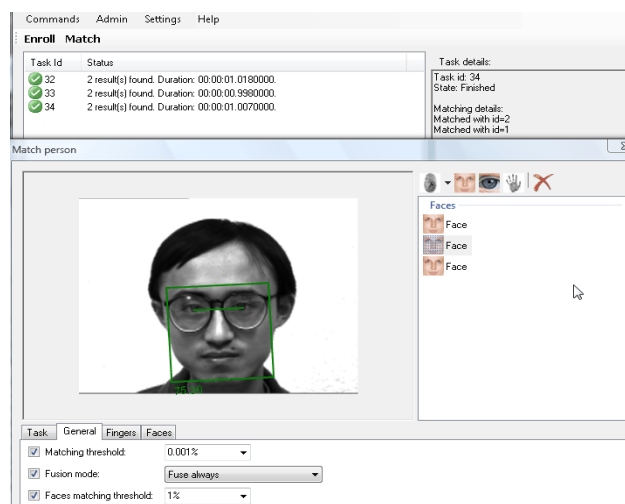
Commands Admin Settings Help

Enroll Match

| Task Id | Status |
|---|---|
| 32 | 2 result(s) found. Duration: 00:00:01.0180000. |
| 33 | 2 result(s) found. Duration: 00:00:00.9980000. |
| 34 | 2 result(s) found. Duration: 00:00:01.0070000. |

Task details:
Task id: 34
State: Finished

Matching details:
Matched with id=2
Matched with id=1

Match person

Faces
Face
Face
Face

Task General Fingers Faces

Matching threshold: 0.001%

Fusion mode: Fuse always

Faces matching threshold: 1%